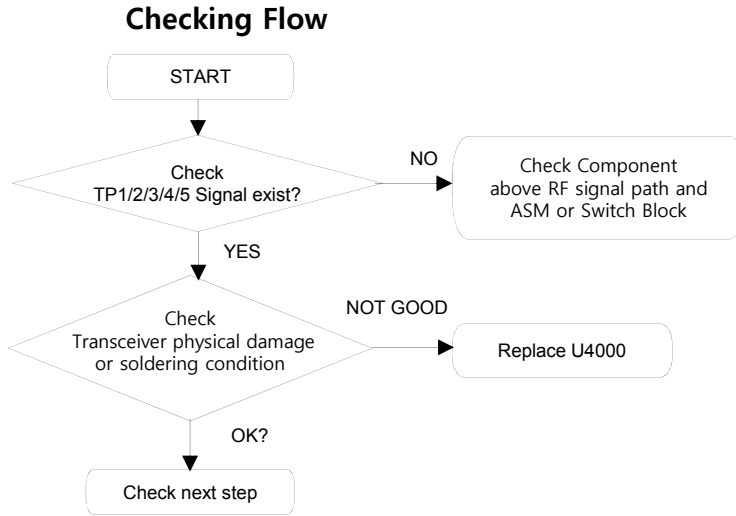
Checking Flow

START

Check
TP1/2/3/4/5 Signal exist?

NO

Check Component above RF signal path and ASM or Switch Block

YES

Check
Transceiver physical damage or soldering condition

NOT GOOD

Replace U4000

OK?

Check next step